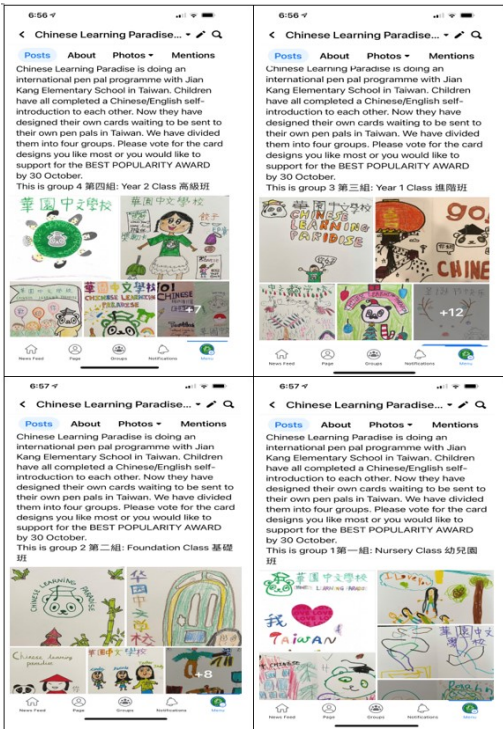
6:56

Chinese Learning Paradise...

Posts About Photos Mentions

Chinese Learning Paradise is doing an international pen pal programme with Jian Kang Elementary School in Taiwan. Children have all completed a Chinese/English self-introduction to each other. Now they have designed their own cards waiting to be sent to their own pen pals in Taiwan. We have divided them into four groups. Please vote for the card designs you like most or you would like to support for the BEST POPULARITY AWARD by 30 October.
This is group 4 第四組: Year 2 Class 高級班

華園中文學校

華園中文學校

華園中文學校 CHINESE LEARNING PARADISE

+7

News Feed Page Groups Notifications Menu

6:56

Chinese Learning Paradise...

Posts About Photos Mentions

Chinese Learning Paradise is doing an international pen pal programme with Jian Kang Elementary School in Taiwan. Children have all completed a Chinese/English self-introduction to each other. Now they have designed their own cards waiting to be sent to their own pen pals in Taiwan. We have divided them into four groups. Please vote for the card designs you like most or you would like to support for the BEST POPULARITY AWARD by 30 October.
This is group 3 第三組: Year 1 Class 進階班

華園中文學校 CHINESE LEARNING PARIDISE

GO CHINE

+12

News Feed Page Groups Notifications Menu

6:57

Chinese Learning Paradise...

Posts About Photos Mentions

Chinese Learning Paradise is doing an international pen pal programme with Jian Kang Elementary School in Taiwan. Children have all completed a Chinese/English self-introduction to each other. Now they have designed their own cards waiting to be sent to their own pen pals in Taiwan. We have divided them into four groups. Please vote for the card designs you like most or you would like to support for the BEST POPULARITY AWARD by 30 October.
This is group 2 第二組: Foundation Class 基礎班

CHINESE LEARNING PARADISE

華園中文學校

Chinese learning paradise

華園中文學校

+8

News Feed Page Groups Notifications Menu

6:57

Chinese Learning Paradise...

Posts About Photos Mentions

Chinese Learning Paradise is doing an international pen pal programme with Jian Kang Elementary School in Taiwan. Children have all completed a Chinese/English self-introduction to each other. Now they have designed their own cards waiting to be sent to their own pen pals in Taiwan. We have divided them into four groups. Please vote for the card designs you like most or you would like to support for the BEST POPULARITY AWARD by 30 October.
This is group 1 第一組: Nursery Class 幼兒園班

華園中文學校 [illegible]

我 TAIWAN

華園中文

News Feed Page Groups Notifications Menu